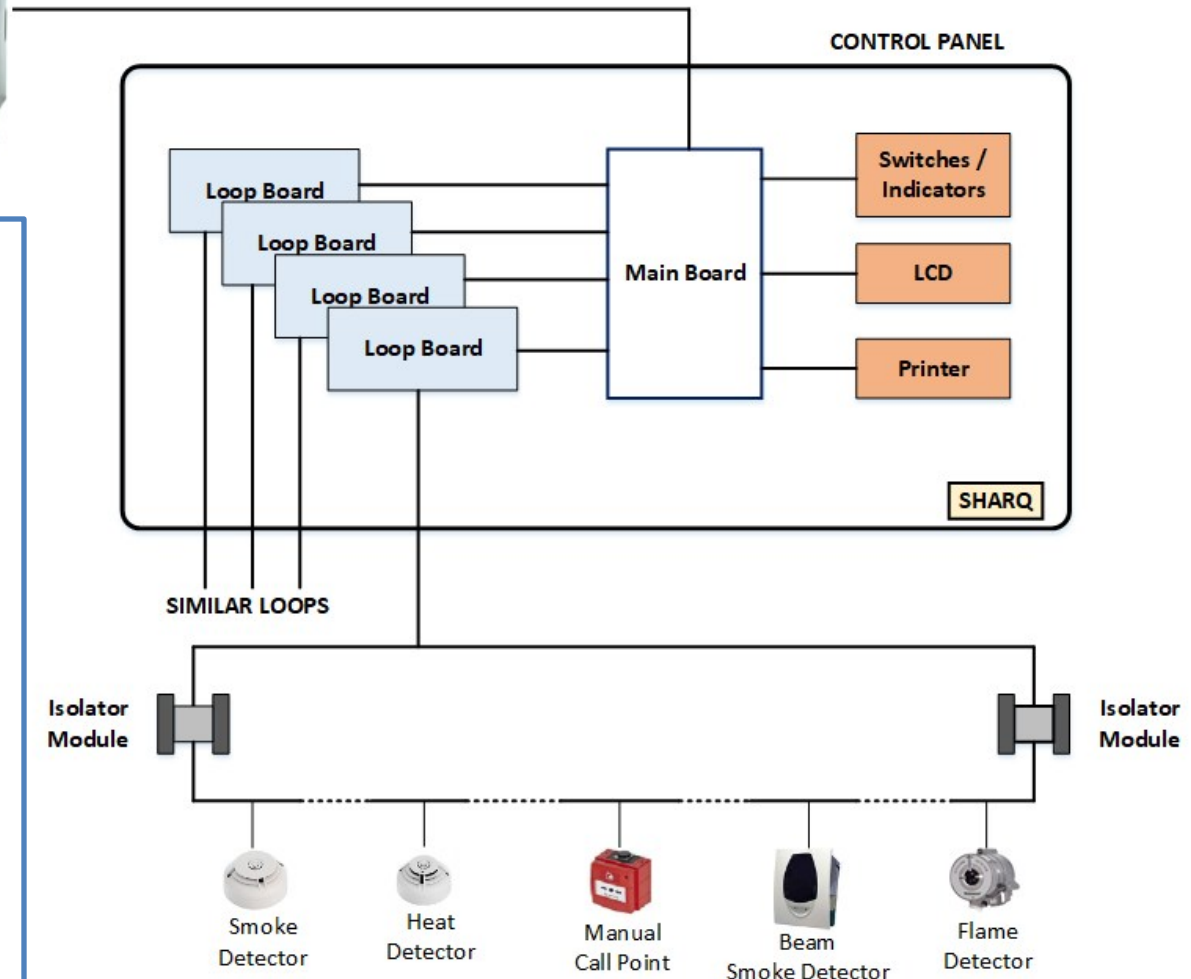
CONTROL PANEL

Loop Board
Loop Board
Loop Board
Loop Board

Main Board

Switches / Indicators

LCD

Printer

SHARQ

SIMILAR LOOPS

Isolator Module

Isolator Module

Smoke Detector

Heat Detector

Manual Call Point

Beam Smoke Detector

Flame Detector